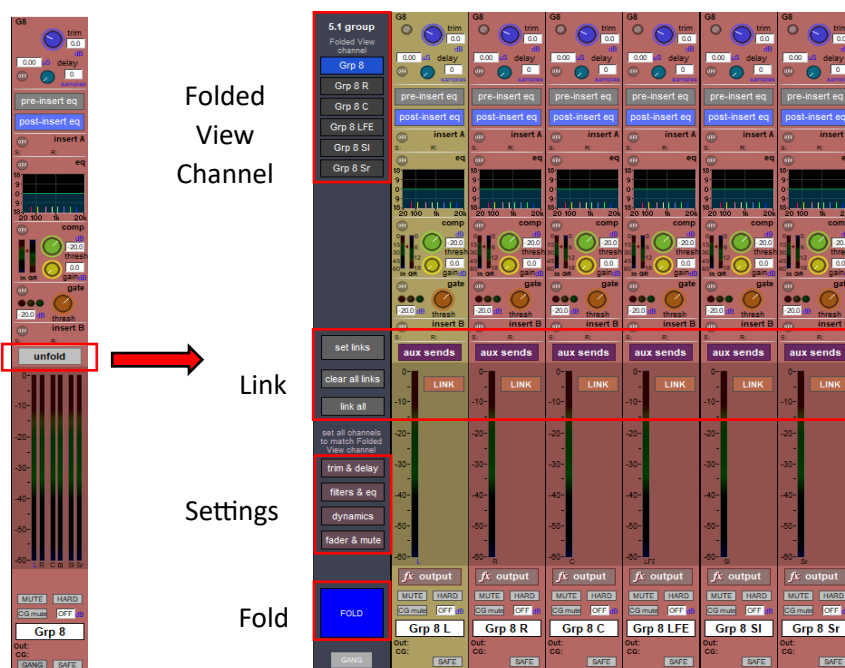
G8
trim
0.0
dB
0.00
delay
0
samples
pre-insert eq
post-insert eq
insert A
eq
comp
gate
insert B
unfold
MUTE HARD
CG mute OFF
Grp 8
Out:
CG:
GANG SAFE

Folded View Channel

Link

Settings

Fold

5.1 group
Folded View channel
Grp 8
Grp 8 R
Grp 8 C
Grp 8 LFE
Grp 8 SI
Grp 8 Sr

set links
clear all links
link all

set all channels to match Folded View channel
trim & delay
filters & eq
dynamics
fader & mute

FOLD

GANG

aux sends
LINK
fx output
MUTE HARD
CG mute OFF
Grp 8 L
Grp 8 R
Grp 8 C
Grp 8 LFE
Grp 8 SI
Grp 8 Sr
Out:
CG:
SAFE